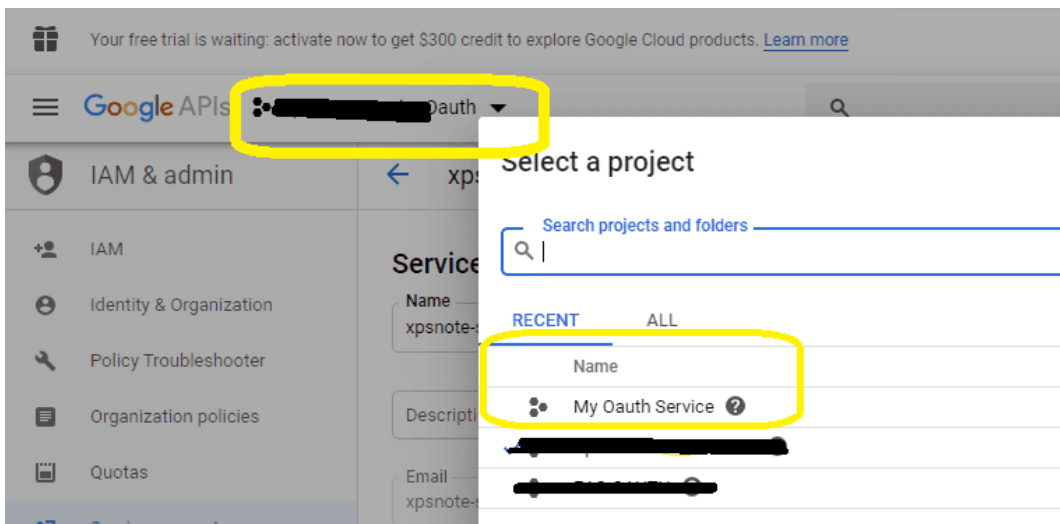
Your free trial is waiting: activate now to get $300 credit to explore Google Cloud products. Learn more

Google APIs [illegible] Oauth

IAM & admin

IAM

Identity & Organization

Policy Troubleshooter

Organization policies

Quotas

xps

Service

Name
xpsnote-

Descripti

Email
xpsnote-

Select a project

Search projects and folders

RECENT ALL

Name

My Oauth Service

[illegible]

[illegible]